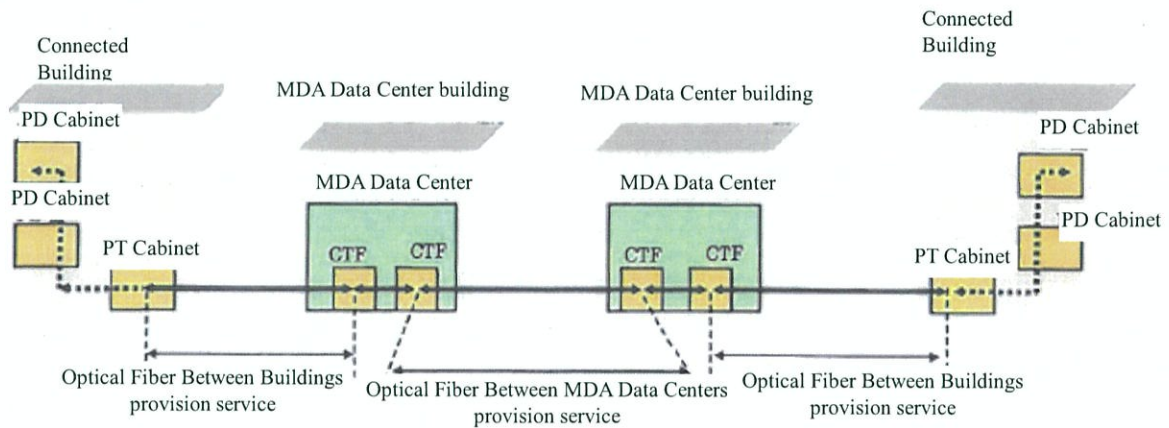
Connected Building

MDA Data Center building

MDA Data Center building

Connected Building

PD Cabinet

PD Cabinet

PT Cabinet

MDA Data Center

CTF

CTF

MDA Data Center

CTF

CTF

PD Cabinet

PD Cabinet

PT Cabinet

Optical Fiber Between Buildings provision service

Optical Fiber Between MDA Data Centers provision service

Optical Fiber Between Buildings provision service